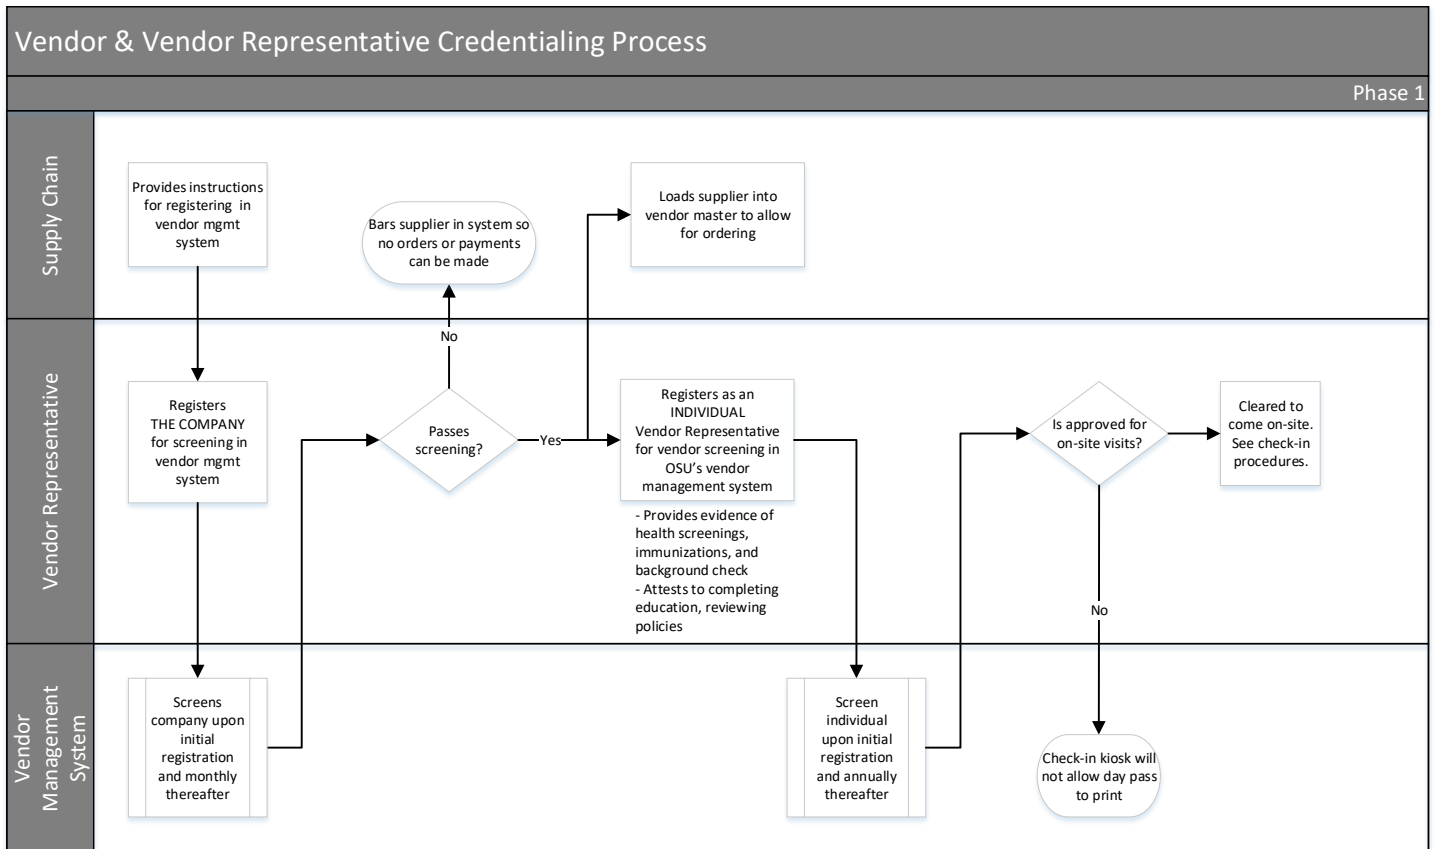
Vendor & Vendor Representative Credentialing Process

Phase 1

Supply Chain

Provides instructions for registering in vendor mgmt system

Bars supplier in system so no orders or payments can be made

Loads supplier into vendor master to allow for ordering

Vendor Representative

No

Registers THE COMPANY for screening in vendor mgmt system

Passes screening?

Yes

Registers as an INDIVIDUAL Vendor Representative for vendor screening in OSU's vendor management system

- Provides evidence of health screenings, immunizations, and background check
- Attests to completing education, reviewing policies

Is approved for on-site visits?

Cleared to come on-site. See check-in procedures.

No

Vendor Management System

Screens company upon initial registration and monthly thereafter

Screen individual upon initial registration and annually thereafter

Check-in kiosk will not allow day pass to print